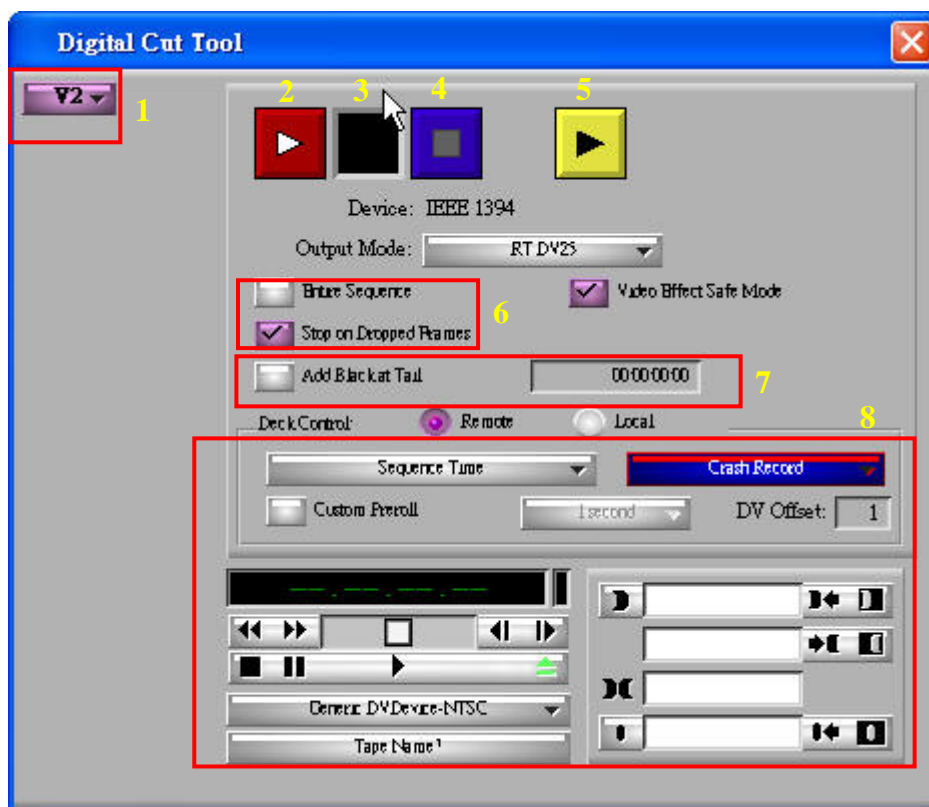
Digital Cut Tool

V2

1

2 3 4 5

Device: IEEE 1394

Output Mode: RT DV25

Entire Sequence

Video Effect Safe Mode

Stop on Dropped Frames

6

Add Black at Tail

00:00:00:00

7

Deck Control: Remote Local

8

Sequence Time

Crash Record

Custom Preroll

1 second

DV Offset: 1

Generic DV Device-NTSC

Tape Name?